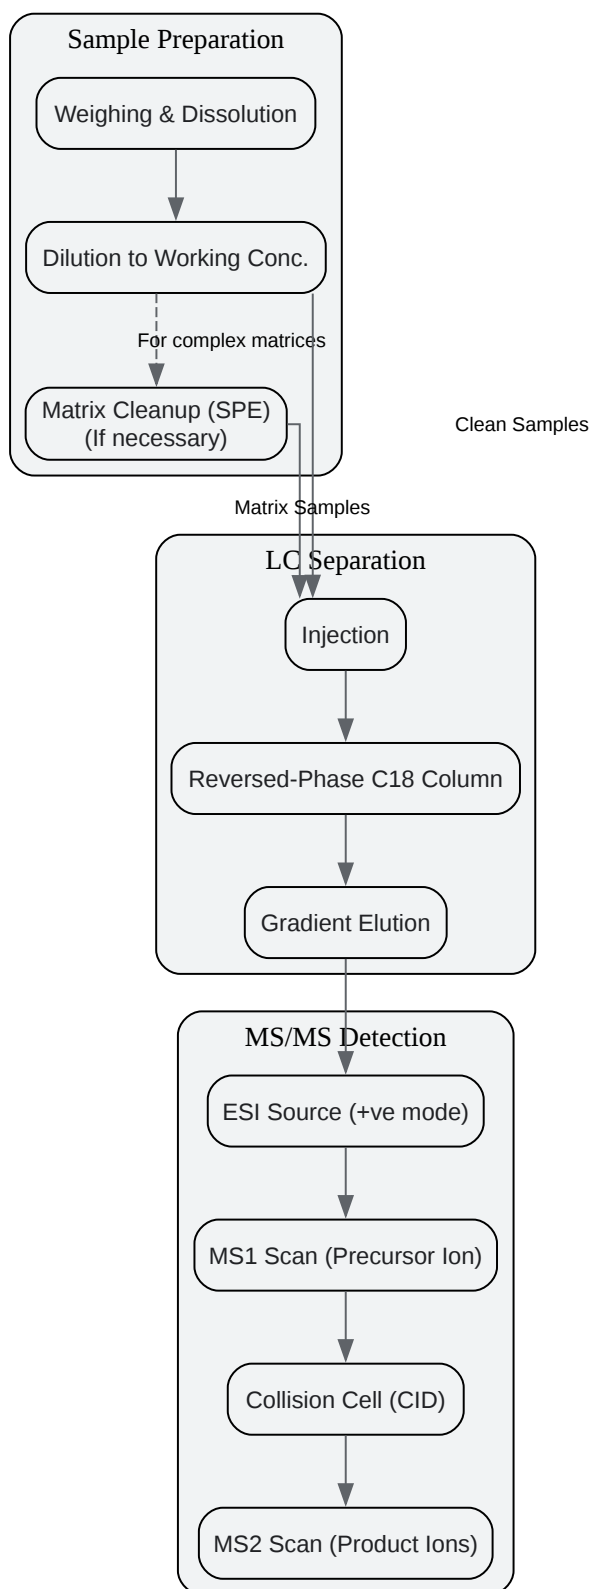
Sample Preparation

Weighing & Dissolution

Dilution to Working Conc.

For complex matrices

Matrix Cleanup (SPE)
(If necessary)

Clean Samples

Matrix Samples

LC Separation

Injection

Reversed-Phase C18 Column

Gradient Elution

MS/MS Detection

ESI Source (+ve mode)

MS1 Scan (Precursor Ion)

Collision Cell (CID)

MS2 Scan (Product Ions)